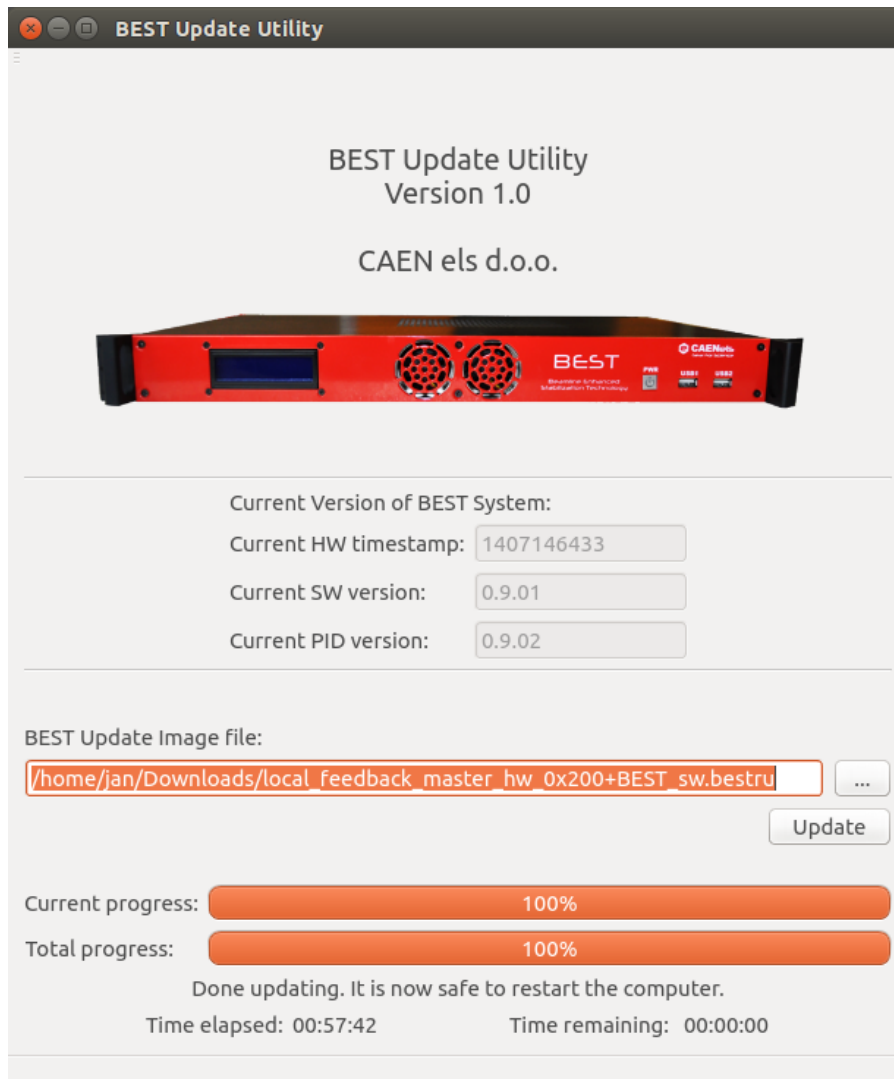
BEST Update Utility

BEST Update Utility
Version 1.0

CAEN els d.o.o.

BEST
Beamline Enhanced Stabilization Technology
CAENels
PWR
USB1
USB2

Current Version of BEST System:
Current HW timestamp: 1407146433
Current SW version: 0.9.01
Current PID version: 0.9.02

BEST Update Image file:
/home/jan/Downloads/local_feedback_master_hw_0x200+BEST_sw.bestru
...
Update

Current progress: 100%
Total progress: 100%
Done updating. It is now safe to restart the computer.
Time elapsed: 00:57:42 Time remaining: 00:00:00